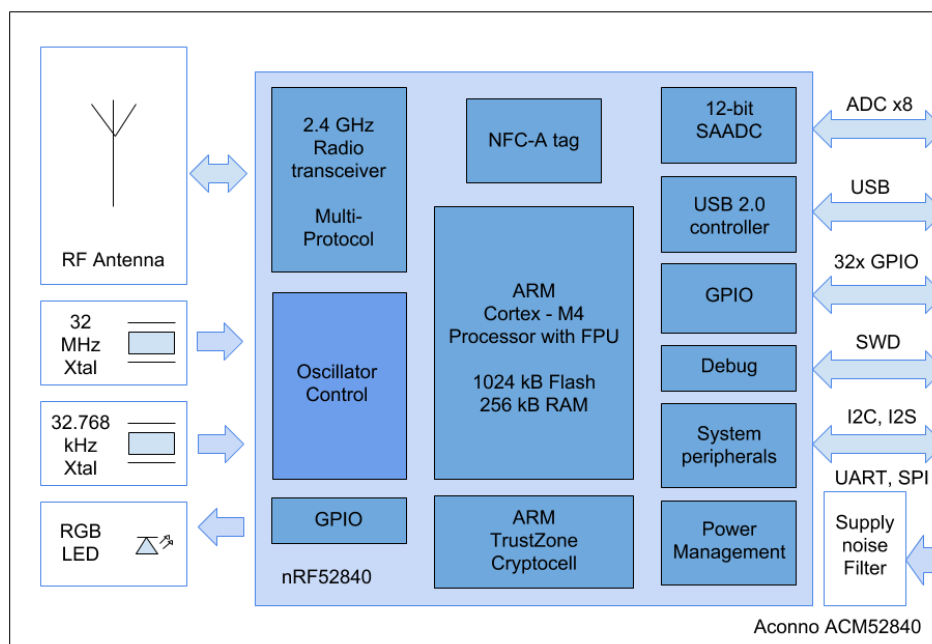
RF Antenna

32 MHz Xtal

32.768 kHz Xtal

RGB LED

2.4 GHz Radio transceiver

Multi-Protocol

NFC-A tag

ARM Cortex - M4 Processor with FPU

1024 kB Flash 256 kB RAM

Oscillator Control

GPIO

ARM TrustZone Cryptocell

nRF52840

12-bit SAADC

USB 2.0 controller

GPIO

Debug

System peripherals

Power Management

ADC x8

USB

32x GPIO

SWD

I2C, I2S

UART, SPI

Supply noise Filter

Aconno ACM52840